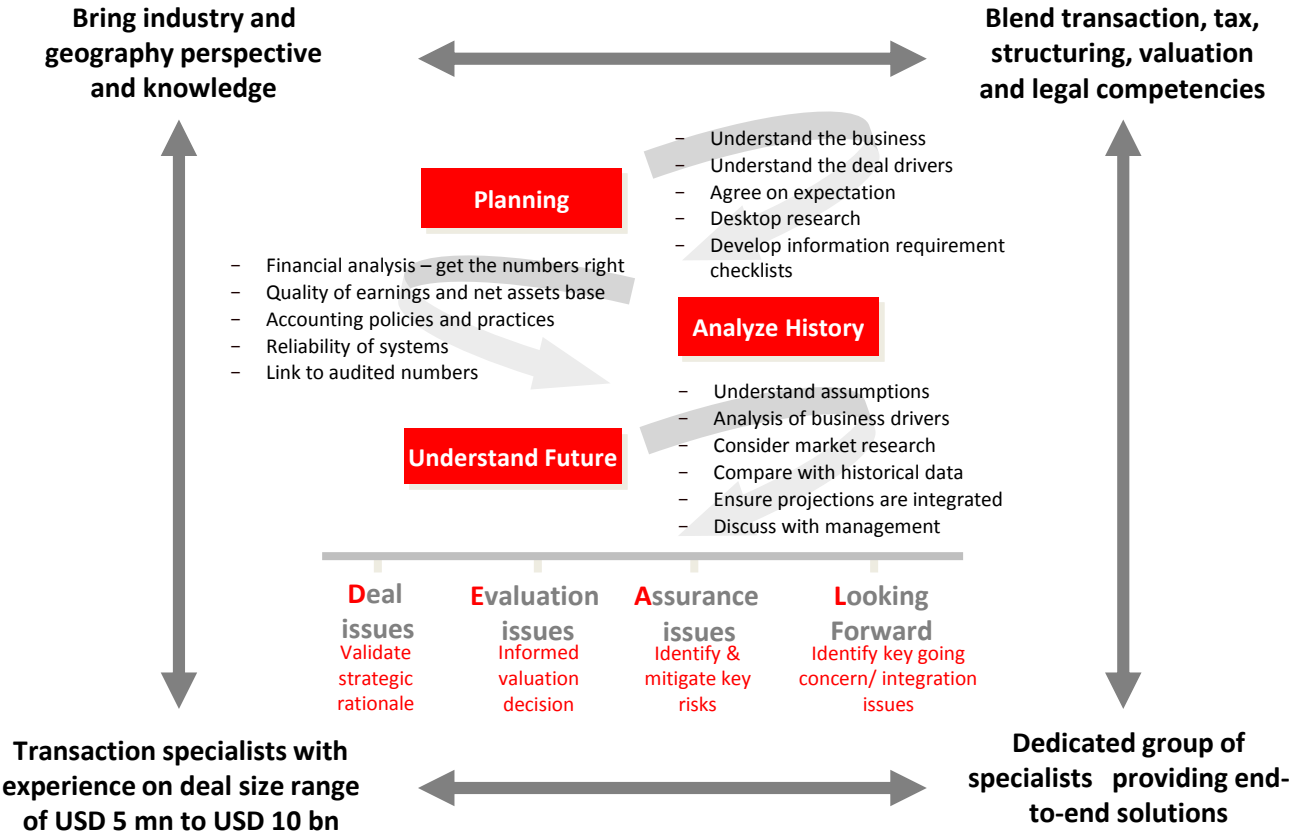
Bring industry and geography perspective and knowledge

Blend transaction, tax, structuring, valuation and legal competencies

Planning

− Understand the business
− Understand the deal drivers
− Agree on expectation
− Desktop research
− Develop information requirement checklists

− Financial analysis – get the numbers right
− Quality of earnings and net assets base
− Accounting policies and practices
− Reliability of systems
− Link to audited numbers

Analyze History

− Understand assumptions
− Analysis of business drivers
− Consider market research
− Compare with historical data
− Ensure projections are integrated
− Discuss with management

Understand Future

Deal issues
Validate strategic rationale

Evaluation issues
Informed valuation decision

Assurance issues
Identify & mitigate key risks

Looking Forward
Identify key going concern/ integration issues

Transaction specialists with experience on deal size range of USD 5 mn to USD 10 bn

Dedicated group of specialists providing end-to-end solutions